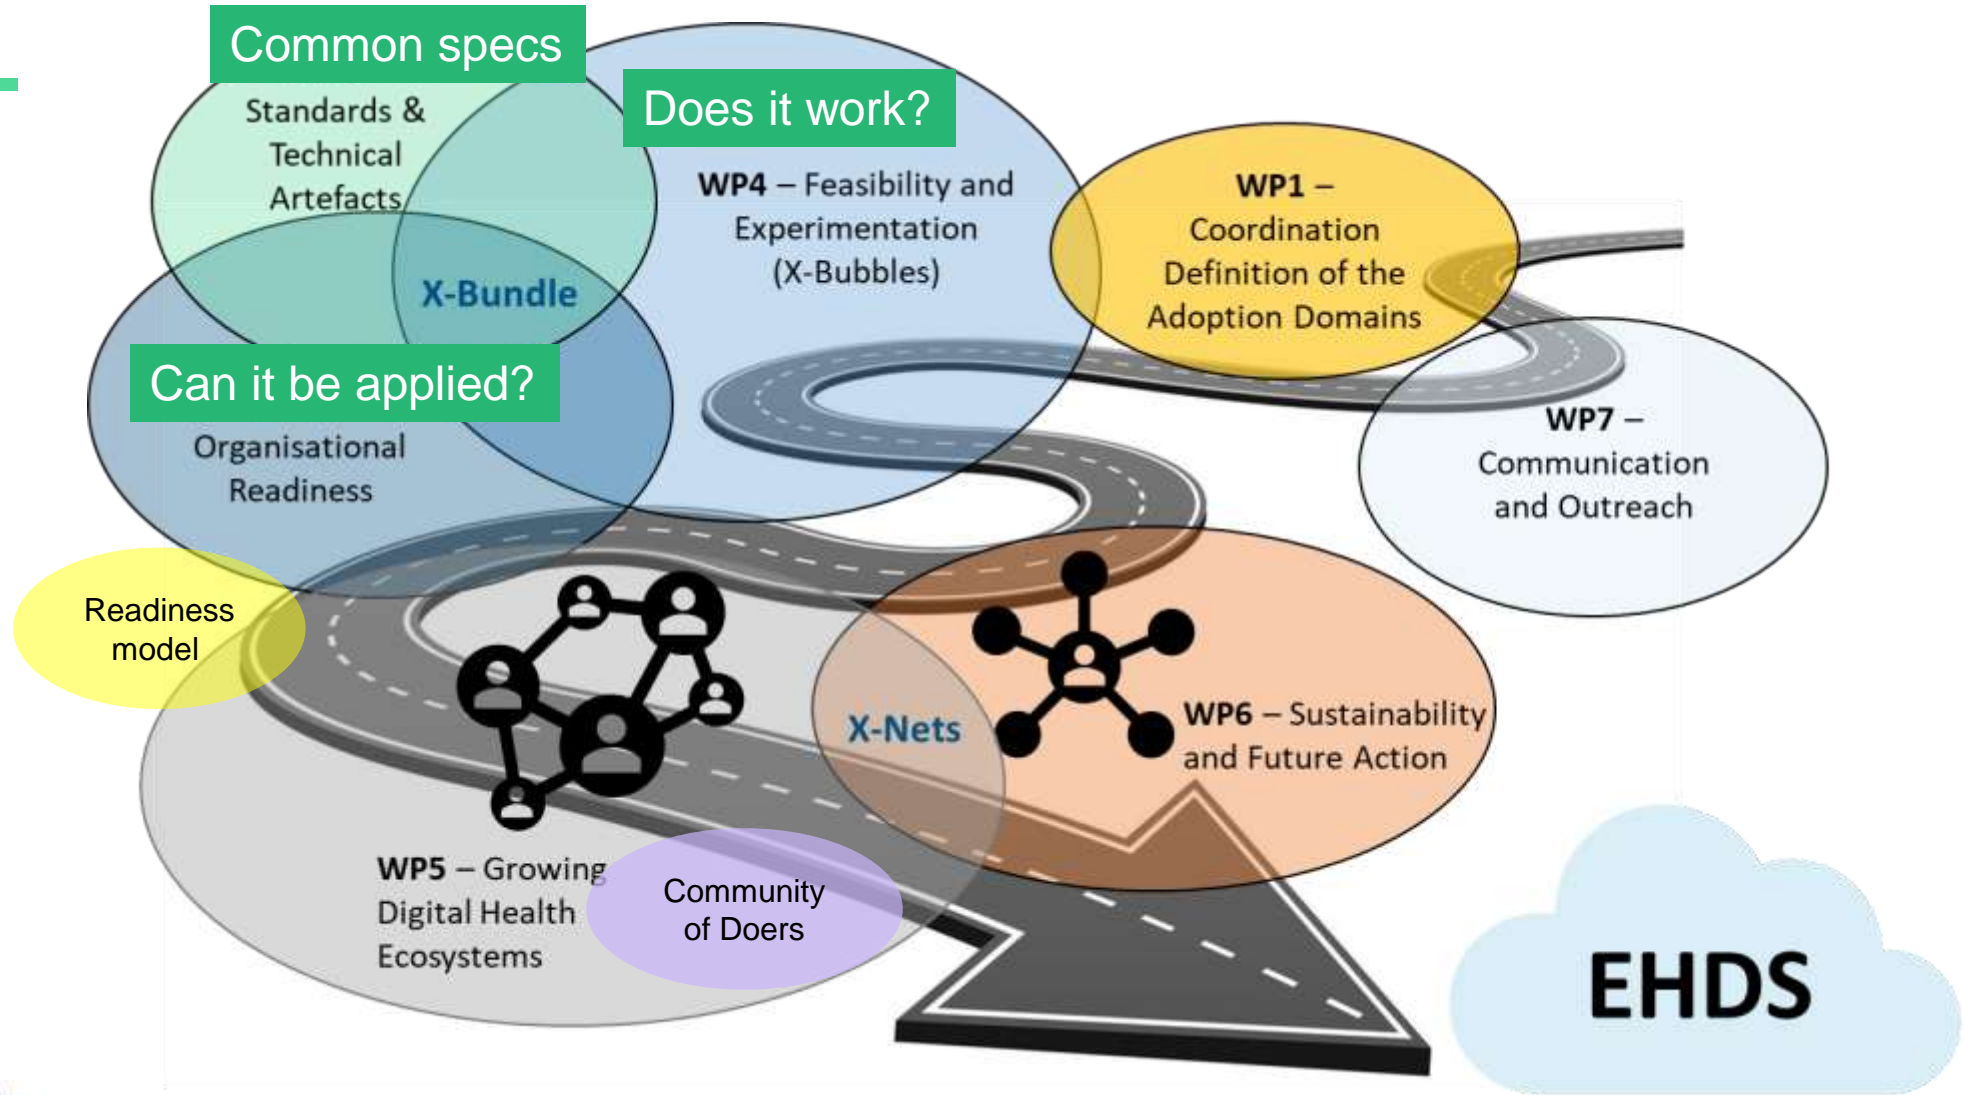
Common specs

Standards & Technical Artefacts

X-Bundle

Does it work?

WP4 – Feasibility and Experimentation (X-Bubbles)

WP1 – Coordination Definition of the Adoption Domains

WP7 – Communication and Outreach

Can it be applied?

Organisational Readiness

Readiness model

X-Nets

WP6 – Sustainability and Future Action

WP5 – Growing Digital Health Ecosystems

Community of Doers

EHDS